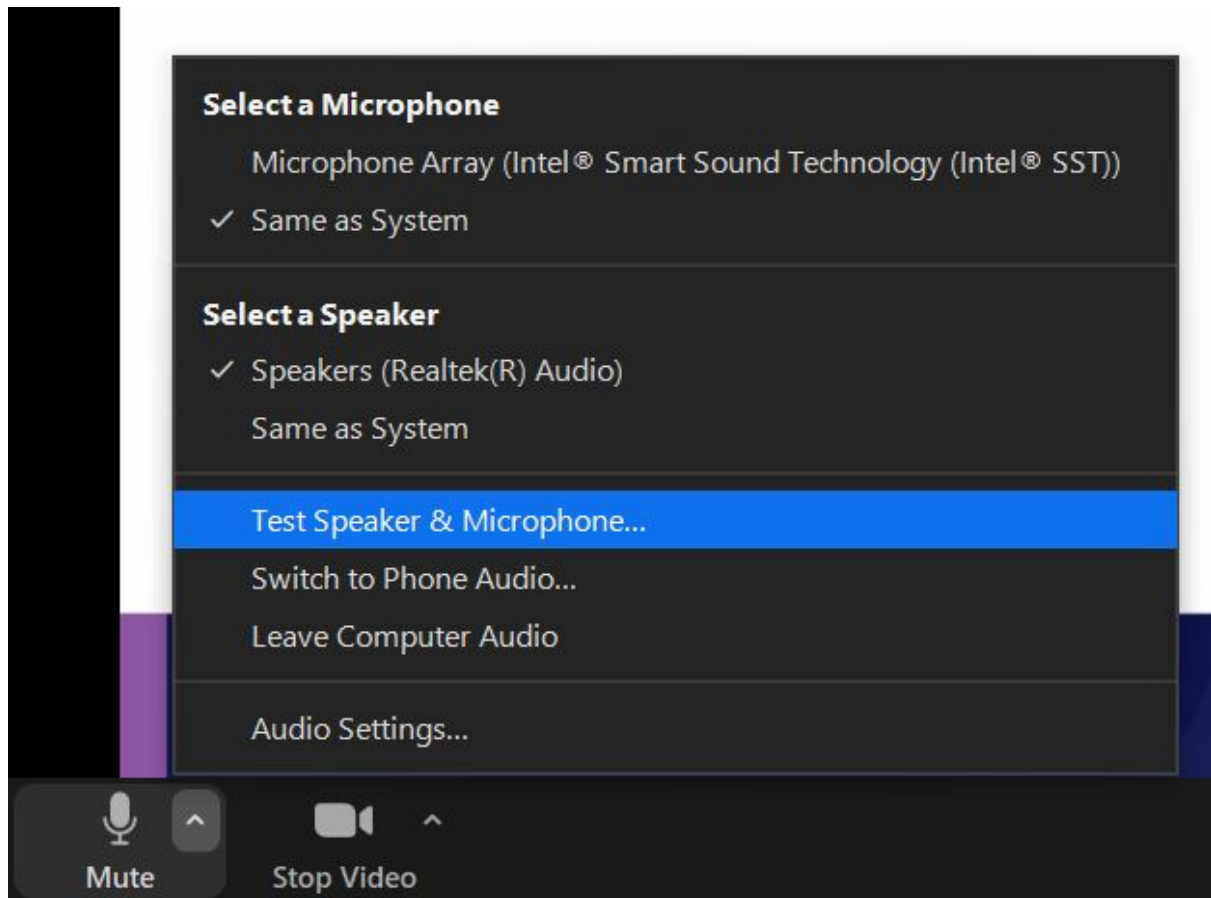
Select a Microphone
Microphone Array (Intel® Smart Sound Technology (Intel® SST))
✓ Same as System

Select a Speaker
✓ Speakers (Realtek(R) Audio)
Same as System

Test Speaker & Microphone...
Switch to Phone Audio...
Leave Computer Audio

Audio Settings...

Mute
Stop Video